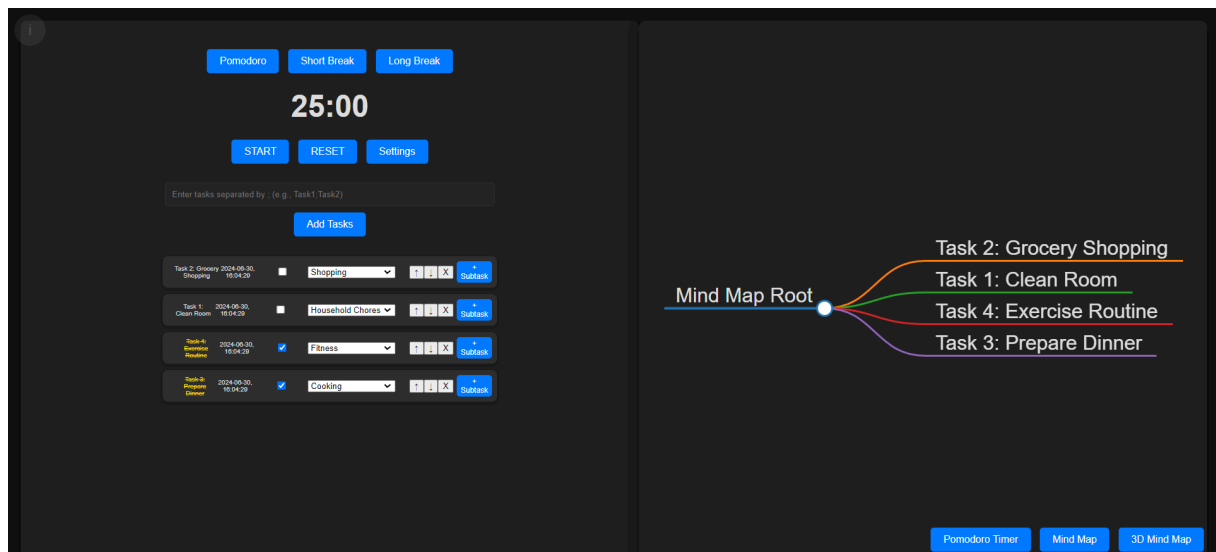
i

Pomodoro Short Break Long Break

25:00

START RESET Settings

Enter tasks separated by ; (e.g., Task1;Task2)

Add Tasks

| Task | Date | Category | Actions |
|---|---|---|---|
| Task 2: Grocery Shopping | 2024-06-30, 16:04:29 | Shopping | ↑ ↓ X + Subtask |
| Task 1: Clean Room | 2024-06-30, 16:04:29 | Household Chores | ↑ ↓ X + Subtask |
| Task 4: Exercise Routine | 2024-06-30, 16:04:29 | Fitness | ↑ ↓ X + Subtask |
| Task 3: Prepare Dinner | 2024-06-30, 16:04:29 | Cooking | ↑ ↓ X + Subtask |

Mind Map Root

Task 2: Grocery Shopping

Task 1: Clean Room

Task 4: Exercise Routine

Task 3: Prepare Dinner

Pomodoro Timer Mind Map 3D Mind Map